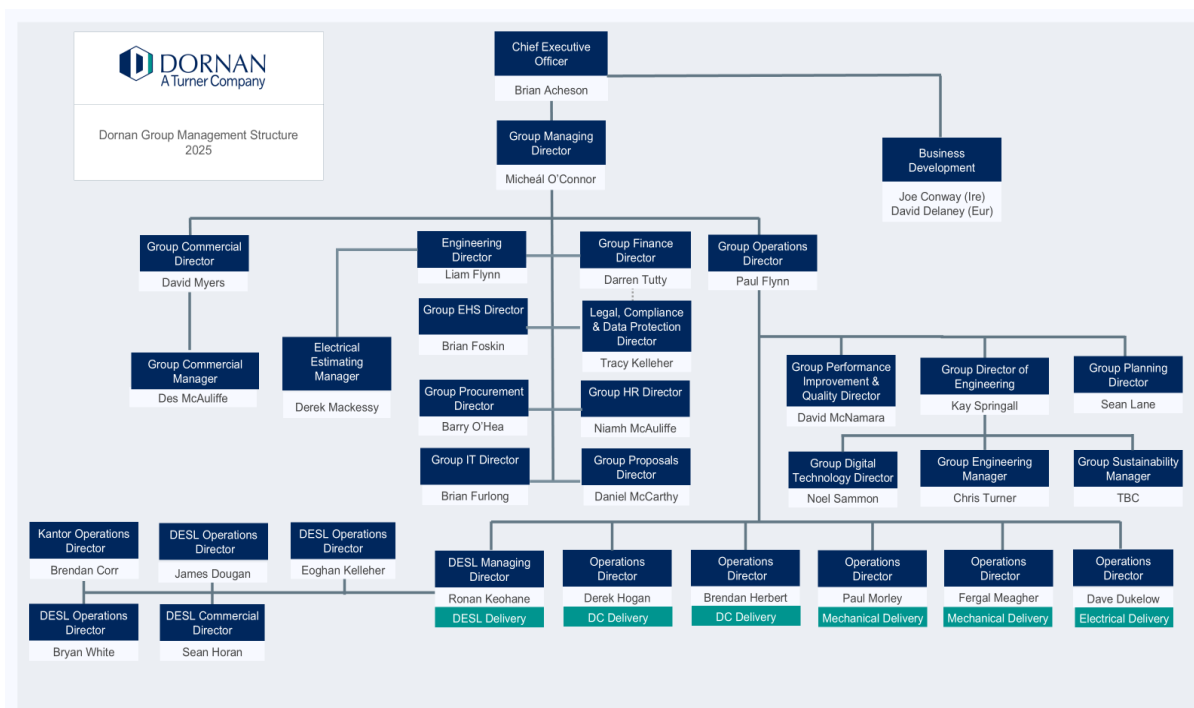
DORNAN
A Turner Company

Dornan Group Management Structure 2025

Chief Executive Officer
Brian Acheson

Group Managing Director
Micheál O'Connor

Business Development
Joe Conway (Ire)
David Delaney (Eur)

Group Commercial Director
David Myers

Group Commercial Manager
Des McAuliffe

Electrical Estimating Manager
Derek Mackessy

Engineering Director
Liam Flynn

Group Finance Director
Darren Tutty

Group EHS Director
Brian Foskin

Legal, Compliance & Data Protection Director
Tracy Kelleher

Group Procurement Director
Barry O'Hea

Group HR Director
Niamh McAuliffe

Group IT Director
Brian Furlong

Group Proposals Director
Daniel McCarthy

Group Operations Director
Paul Flynn

Group Performance Improvement & Quality Director
David McNamara

Group Director of Engineering
Kay Springall

Group Planning Director
Sean Lane

Group Digital Technology Director
Noel Sammon

Group Engineering Manager
Chris Turner

Group Sustainability Manager
TBC

Kantor Operations Director
Brendan Corr

DESL Operations Director
James Dougan

DESL Operations Director
Eoghan Kelleher

DESL Operations Director
Bryan White

DESL Commercial Director
Sean Horan

DESL Managing Director
Ronan Keohane
DESL Delivery

Operations Director
Derek Hogan
DC Delivery

Operations Director
Brendan Herbert
DC Delivery

Operations Director
Paul Morley
Mechanical Delivery

Operations Director
Fergal Meagher
Mechanical Delivery

Operations Director
Dave Dukelow
Electrical Delivery